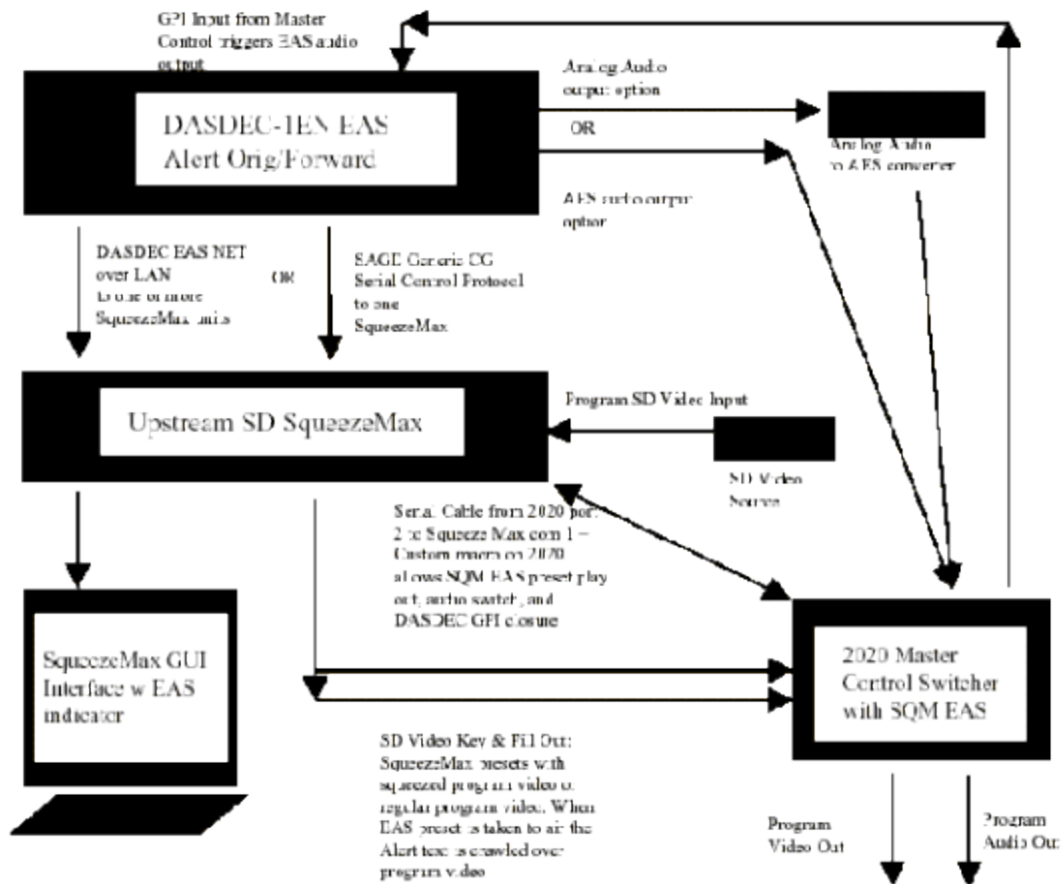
GPI Input from Master Control triggers EAS audio output

DASDEC-IEN EAS Alert Orig/Forward

Analog Audio output option

OR

AES audio output option

Analog Audio to AES converter

DASDEC EAS NET over LAN to one or more SqueezeMax units

OR

SAGE Generic CG Serial Control Protocol to one SqueezeMax

Upstream SD SqueezeMax

Program SD Video Input

SD Video Source

Serial Cable from 2020 port 2 to SqueezeMax com 1 – Custom menu on 2020 allows SQM EAS preset play out, audio switch, and DASDEC GPI closure

SqueezeMax GUI Interface w EAS indicator

2020 Master Control Switcher with SQM EAS

SD Video Key & Fill Out: SqueezeMax presets with squeezed program video or regular program video. When EAS preset is taken to air the Alert text is crawled over program video

Program Video Out

Program Audio Out